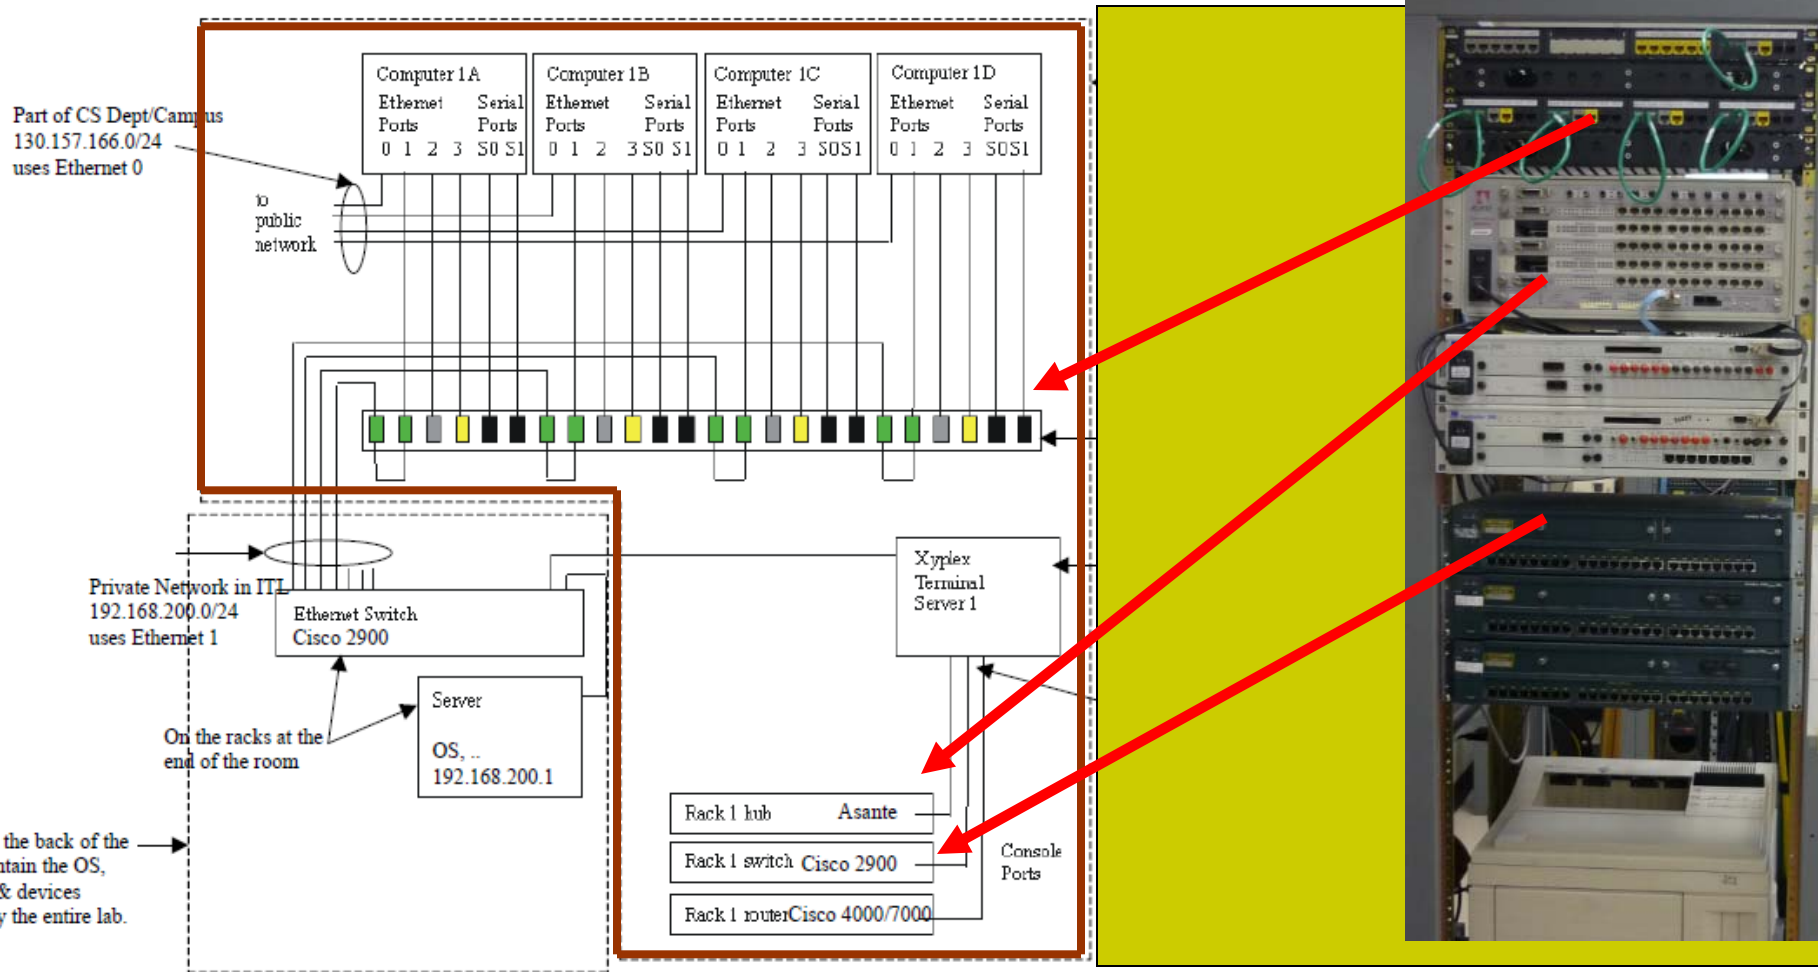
Computer 1A
Ethernet Ports
0 1 2 3
Serial Ports
S0 S1

Computer 1B
Ethernet Ports
0 1 2 3
Serial Ports
S0 S1

Computer 1C
Ethernet Ports
0 1 2 3
Serial Ports
S0 S1

Computer 1D
Ethernet Ports
0 1 2 3
Serial Ports
S0 S1

Part of CS Dept/Campus
130.157.166.0/24
uses Ethernet 0

to public network

Private Network in ITL
192.168.200.0/24
uses Ethernet 1

Ethernet Switch
Cisco 2900

Xyplex Terminal Server 1

Server
OS, ..
192.168.200.1

On the racks at the end of the room

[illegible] the back of the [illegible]ntain the OS, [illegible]& devices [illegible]y the entire lab.

Rack 1 hub Asante
Rack 1 switch Cisco 2900
Rack 1 routerCisco 4000/7000

Console Ports